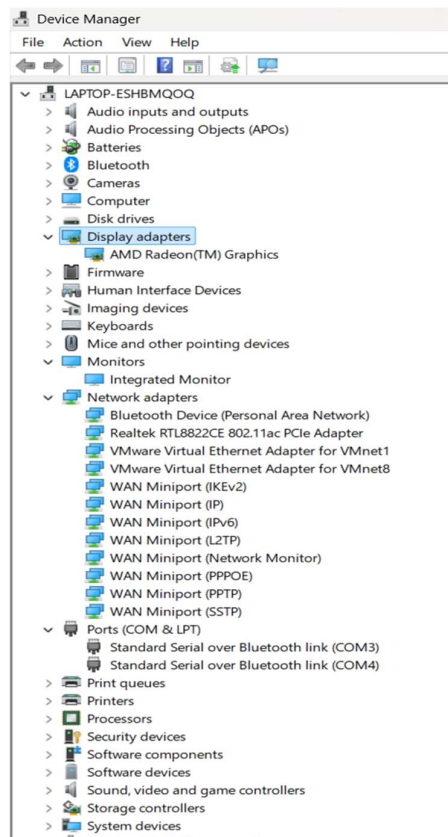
Device Manager

File Action View Help

LAPTOP-ESHBMQOQ
Audio inputs and outputs
Audio Processing Objects (APOs)
Batteries
Bluetooth
Cameras
Computer
Disk drives
Display adapters
AMD Radeon(TM) Graphics
Firmware
Human Interface Devices
Imaging devices
Keyboards
Mice and other pointing devices
Monitors
Integrated Monitor
Network adapters
Bluetooth Device (Personal Area Network)
Realtek RTL8822CE 802.11ac PCIe Adapter
VMware Virtual Ethernet Adapter for VMnet1
VMware Virtual Ethernet Adapter for VMnet8
WAN Miniport (IKEv2)
WAN Miniport (IP)
WAN Miniport (IPv6)
WAN Miniport (L2TP)
WAN Miniport (Network Monitor)
WAN Miniport (PPPOE)
WAN Miniport (PPTP)
WAN Miniport (SSTP)
Ports (COM & LPT)
Standard Serial over Bluetooth link (COM3)
Standard Serial over Bluetooth link (COM4)
Print queues
Printers
Processors
Security devices
Software components
Software devices
Sound, video and game controllers
Storage controllers
System devices